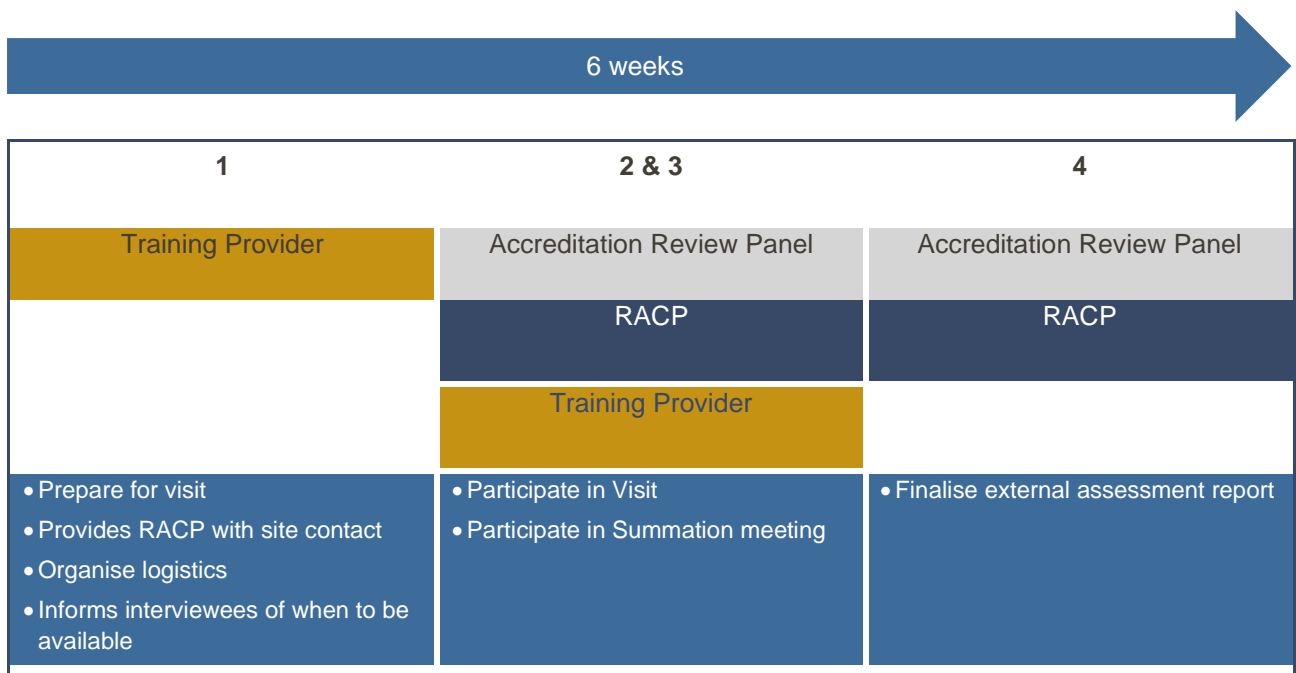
6 weeks

| 1 | 2 & 3 | 4 |
|---|---|---|
| Training Provider | Accreditation Review Panel | Accreditation Review Panel |
| | RACP | RACP |
| | Training Provider | |
| • Prepare for visit<br>• Provides RACP with site contact<br>• Organise logistics<br>• Informs interviewees of when to be available | • Participate in Visit<br>• Participate in Summation meeting | • Finalise external assessment report |